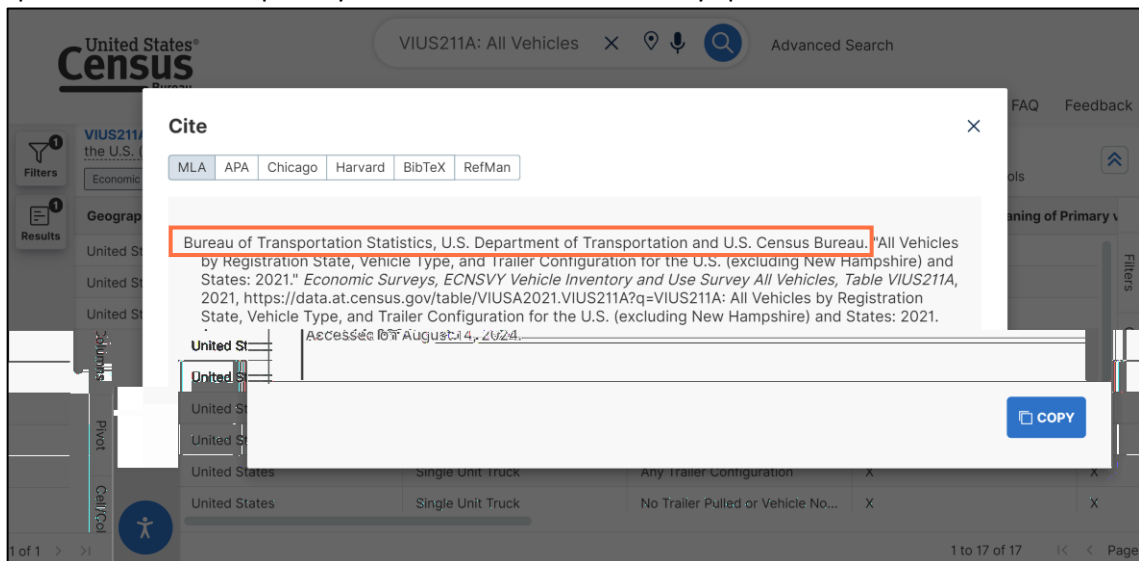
United States®
Census
Bureau

VIUS211A: All Vehicles

Advanced Search

FAQ Feedback

Filters
Results

VIUS211A
the U.S. (
Economic

Geograp
United St
United St
United St
United St
United St
United St
United St
United States
United States

Columns
Pivot
Cell/Col

Cite

MLA APA Chicago Harvard BibTeX RefMan

Bureau of Transportation Statistics, U.S. Department of Transportation and U.S. Census Bureau. "All Vehicles by Registration State, Vehicle Type, and Trailer Configuration for the U.S. (excluding New Hampshire) and States: 2021." *Economic Surveys, ECNSVY Vehicle Inventory and Use Survey All Vehicles, Table VIUS211A*, 2021, https://data.at.census.gov/table/VIUSA2021.VIUS211A?q=VIUS211A: All Vehicles by Registration State, Vehicle Type, and Trailer Configuration for the U.S. (excluding New Hampshire) and States: 2021. Accessed on August 14, 2024.

COPY

ols
aning of Primary V
Filters

Single Unit Truck Any Trailer Configuration X X
Single Unit Truck No Trailer Pulled or Vehicle No... X X

1 of 1
1 to 17 of 17 Page